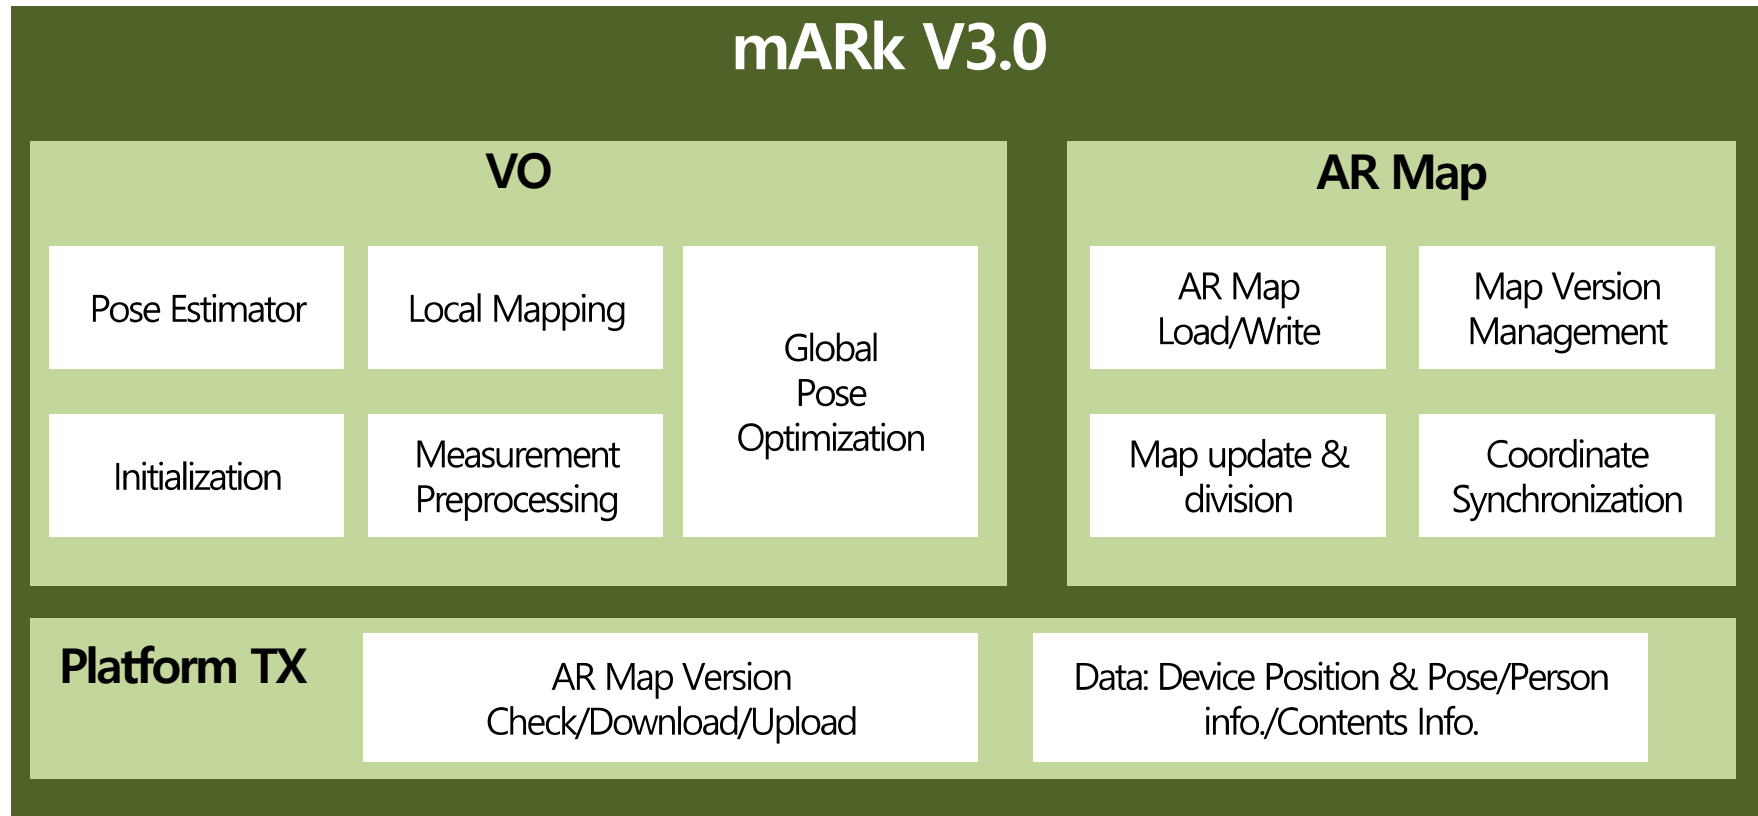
mARk V3.0

VO

Pose Estimator

Local Mapping

Global Pose Optimization

Initialization

Measurement Preprocessing

AR Map

AR Map Load/Write

Map Version Management

Map update & division

Coordinate Synchronization

Platform TX

AR Map Version Check/Download/Upload

Data: Device Position & Pose/Person info./Contents Info.